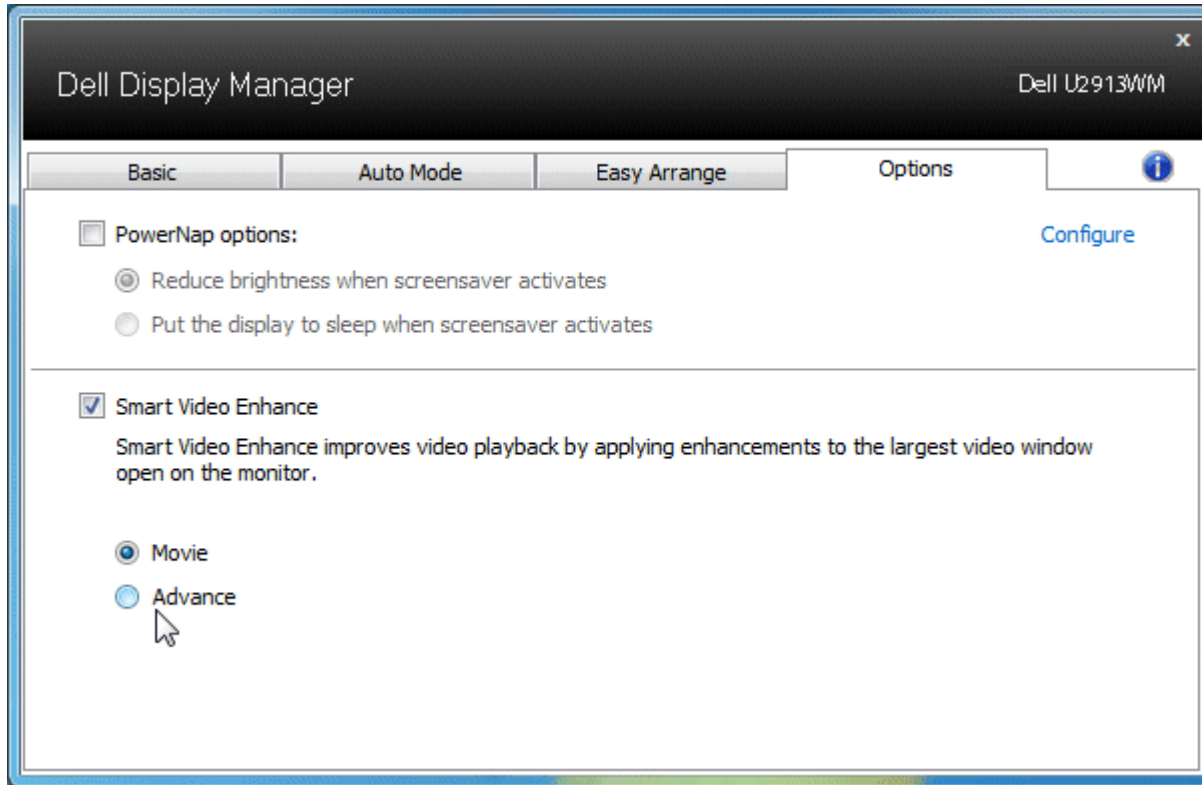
x

Dell Display Manager

Dell U2913WM

Basic | Auto Mode | Easy Arrange | Options

PowerNap options:

Configure

Reduce brightness when screensaver activates

Put the display to sleep when screensaver activates

Smart Video Enhance

Smart Video Enhance improves video playback by applying enhancements to the largest video window open on the monitor.

Movie

Advance